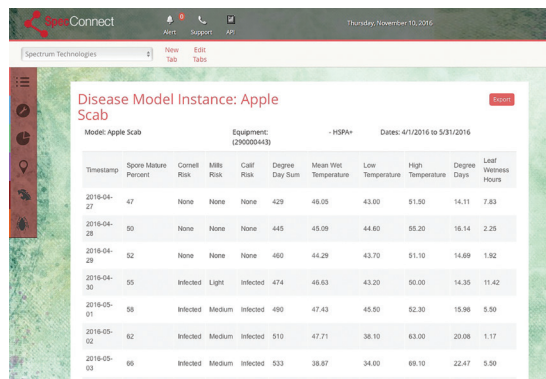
SpecConnect

0 Alert Support API

Thursday, November 10, 2016

Spectrum Technologies

New Tab Edit Tabs

Disease Model Instance: Apple Scab

Export

Model: Apple Scab

Equipment: (290000443) - HSPA+

Dates: 4/1/2016 to 5/31/2016

| Timestamp | Spore Mature Percent | Cornell Risk | Mills Risk | Calif Risk | Degree Day Sum | Mean Wet Temperature | Low Temperature | High Temperature | Degree Days | Leaf Wetness Hours |
|---|---|---|---|---|---|---|---|---|---|---|
| 2016-04-27 | 47 | None | None | None | 429 | 46.05 | 43.00 | 51.50 | 14.11 | 7.83 |
| 2016-04-28 | 50 | None | None | None | 445 | 45.09 | 44.60 | 55.20 | 16.14 | 2.25 |
| 2016-04-29 | 52 | None | None | None | 460 | 44.29 | 43.70 | 51.10 | 14.69 | 1.92 |
| 2016-04-30 | 55 | Infected | Light | Infected | 474 | 46.63 | 43.20 | 50.00 | 14.35 | 11.42 |
| 2016-05-01 | 58 | Infected | Medium | Infected | 490 | 47.43 | 45.80 | 52.30 | 15.98 | 5.50 |
| 2016-05-02 | 62 | Infected | Medium | Infected | 510 | 47.71 | 38.10 | 63.00 | 20.08 | 1.17 |
| 2016-05-03 | 66 | Infected | Medium | Infected | 533 | 39.87 | 34.00 | 69.10 | 22.47 | 5.50 |